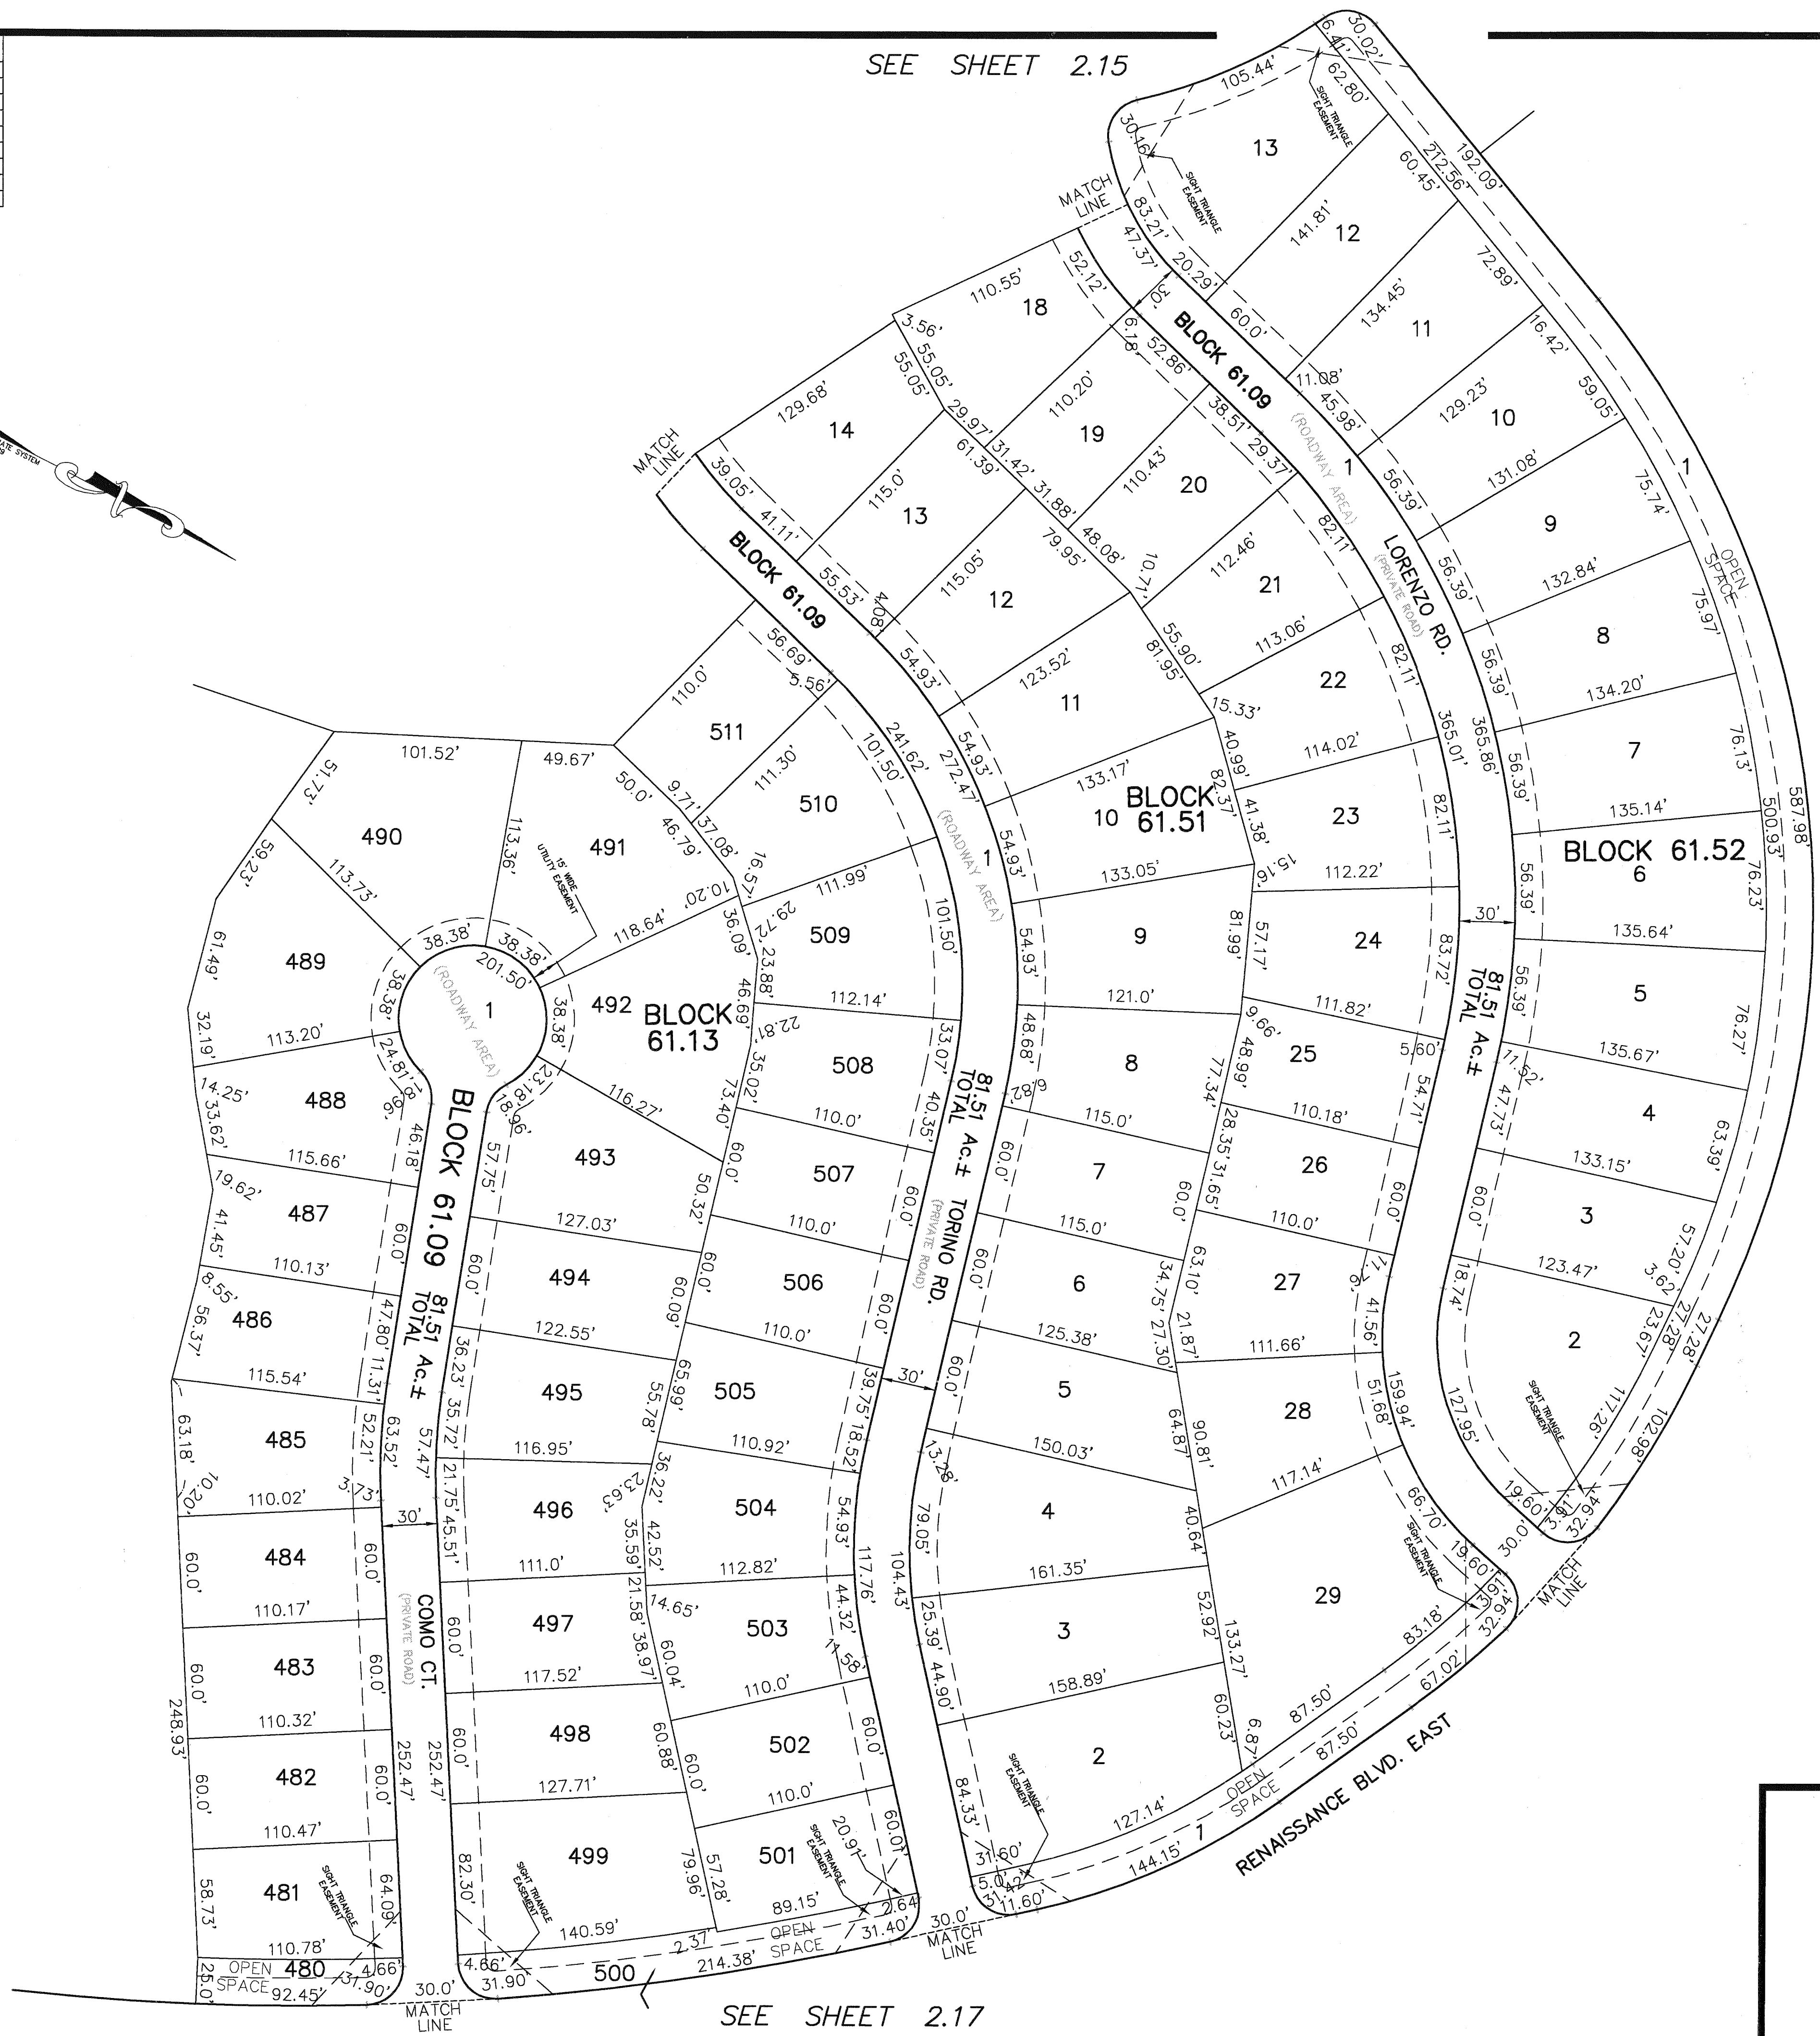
SEE SHEET 2.15

MATCH LINE

MATCH LINE

BLOCK 61.09

BLOCK 61.09

BLOCK 61.09

BLOCK 61.13

BLOCK 61.51

BLOCK 61.52

LORENZO RD. (PRIVATE ROAD)

TORINO RD. (PRIVATE ROAD)

COMO CT. (PRIVATE ROAD)

RENAISSANCE BLVD. EAST

81.51 TOTAL Ac.±

81.51 TOTAL Ac.±

81.51 TOTAL Ac.±

(ROADWAY AREA)

(ROADWAY AREA)

(ROADWAY AREA)

(ROADWAY AREA)

OPEN SPACE

OPEN SPACE

OPEN SPACE

OPEN SPACE

SIGHT TRIANGLE EASEMENT

15' WIDE UTILITY EASEMENT

13 12 11 10 9 8 7 6 5 4 3 2 1

18 14 13 12 11 10 9 8 7 6 5 4 3 2 19 20 21 22 23 24 25 26 27 28 29 1

511 510 509 508 507 506 505 504 503 502 501 500

490 491 492 493 494 495 496 497 498 499 489 488 487 486 485 484 483 482 481 480 1

30.02' 62.80' 105.44' 30.16' 83.21' 47.37' 20.29' 60.0' 11.08' 45.98' 212.56' 192.09' 60.45' 141.81' 72.89' 134.45' 16.42' 129.23' 59.05' 131.08' 75.74' 56.39' 56.39' 132.84' 75.97' 134.20' 56.39' 76.13' 135.14' 500.93' 587.98' 56.39' 76.23' 135.64' 30' 56.39' 76.27' 135.67' 11.52' 47.73' 63.39' 133.15' 60.0' 57.20' 3.62' 123.47' 18.74' 23.67' 27.28' 21.28' 117.26' 127.95' 102.98' 19.60' 3.91' 32.94' 30.0' 19.60' 3.91' 32.94' 83.18' 66.70' 67.02' 87.50' 87.50' 6.87' 60.23' 133.27' 52.92' 159.94' 51.68' 41.56' 7.11' 60.0' 54.71' 5.60' 83.72' 82.11' 365.01' 365.86' 82.11' 82.11' 56.39' 56.39'

110.55' 52.12' 30' 6.18' 52.86' 3.56' 55.05' 55.05' 129.68' 110.20' 31.42' 29.97' 38.51' 29.37' 110.43' 31.88' 61.39' 115.0' 48.08' 10.71' 112.46' 79.95' 115.05' 55.90' 113.06' 81.95' 123.52' 15.33' 114.02' 40.99' 133.17' 82.37' 41.38' 112.22' 15.16' 133.05' 81.99' 57.17' 121.0' 111.82' 9.66' 48.99' 77.34' 115.0' 110.18' 28.35' 31.65' 60.0' 115.0' 110.0' 63.10' 34.75' 27.30' 21.87' 125.38' 111.66' 150.03' 90.81' 64.87' 117.14' 40.64' 161.35' 158.89' 127.14' 144.15' 84.33' 31.60' 5.0' 31.42' 11.60' 25.39' 44.90' 104.43' 79.05' 13.28' 60.0' 60.0' 60.0' 48.68' 54.93' 54.93' 54.93' 54.93' 272.47' 241.62' 39.05' 41.11' 55.53' 4.08' 54.93' 6.82'

56.69' 5.56' 110.0' 111.30' 101.50' 101.50' 9.71' 37.08' 16.57' 111.99' 29.72' 23.88' 112.14' 33.07' 22.81' 35.02' 40.35' 110.0' 60.0' 110.0' 60.0' 110.0' 39.75' 18.52' 30' 110.92' 54.93' 117.76' 112.82' 44.32' 11.58' 110.0' 60.0' 110.0' 60.01' 20.91' 2.64' 31.40' 89.15' 57.28' 79.96' 30.0'

101.52' 49.67' 50.0' 46.79' 51.73' 113.36' 59.23' 113.73' 10.20' 118.64' 36.09' 46.69' 73.40' 38.38' 38.38' 38.38' 38.38' 201.50' 23.18' 18.96' 116.27' 61.49' 32.19' 113.20' 24.81' 9.67' 14.25' 33.62' 115.66' 46.18' 57.75' 19.62' 41.45' 127.03' 50.32' 110.13' 60.0' 60.0' 60.09' 8.55' 56.37' 122.55' 47.80' 11.31' 36.23' 35.72' 65.99' 55.78' 115.54' 52.21' 63.52' 57.47' 116.95' 36.22' 23.63' 63.18' 10.20' 110.02' 3.73' 30' 21.75' 45.51' 42.52' 35.59' 111.0' 60.0' 60.0' 21.58' 38.97' 14.65' 110.17' 60.0' 117.52' 60.04' 60.0' 60.0' 110.32' 248.93' 252.47' 252.47' 127.71' 60.88' 60.0' 60.0' 110.47' 58.73' 64.09' 82.30' 140.59' 110.78' 4.66' 25.0' 92.45' 31.90' 30.0' 4.66' 31.90' 2.37' 214.38'

30.0' MATCH LINE

MATCH LINE

MATCH LINE

SEE SHEET 2.17